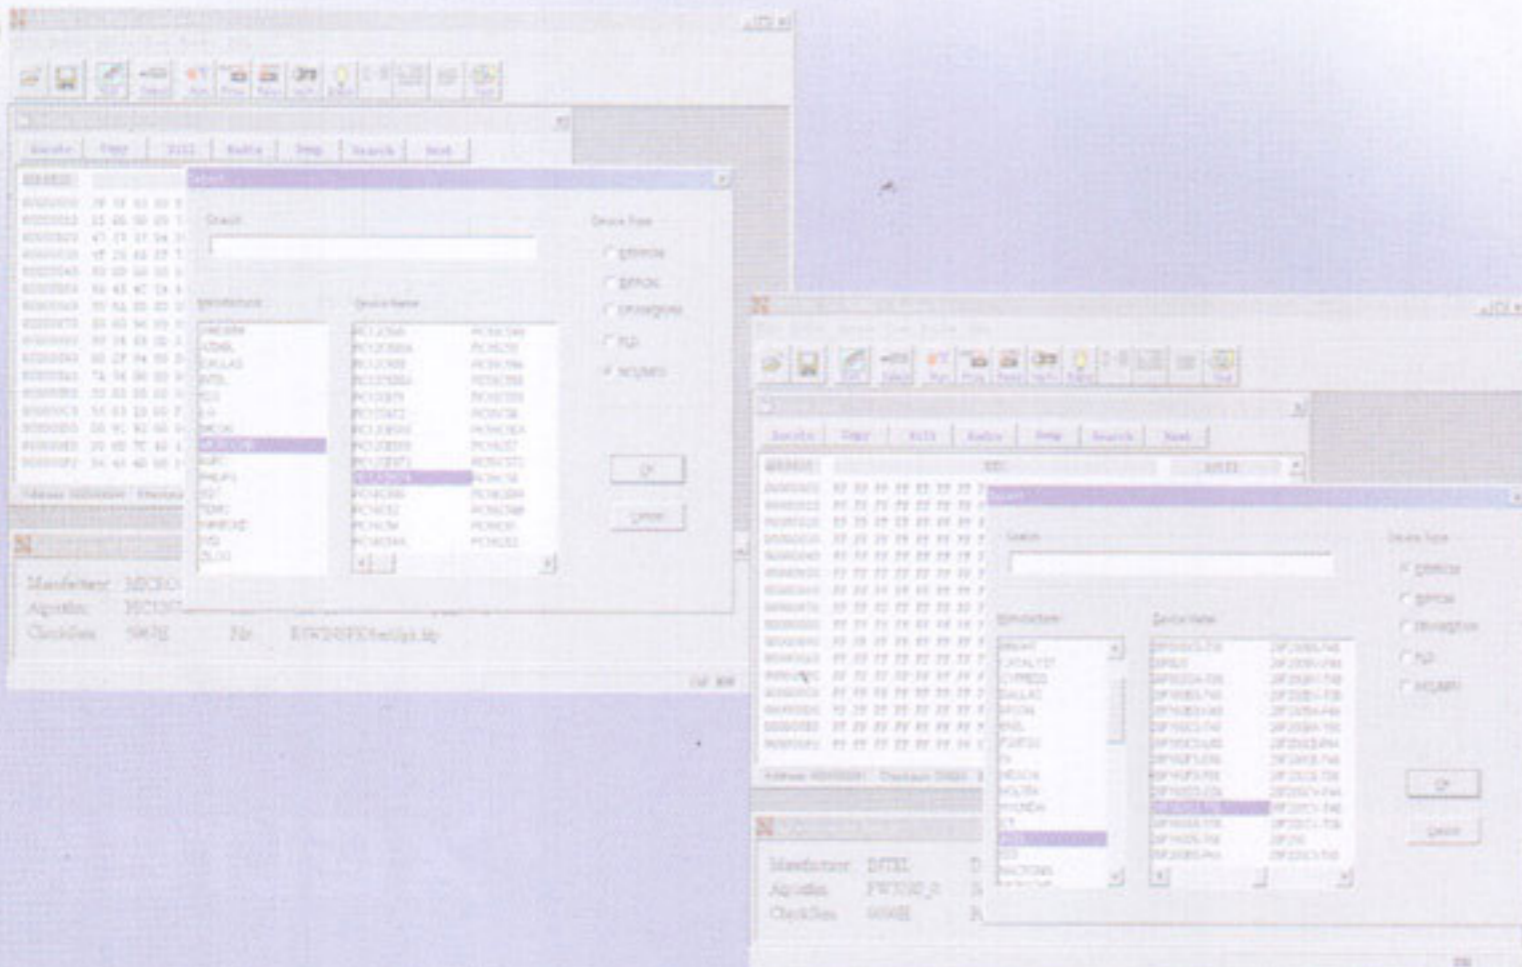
Search

Device Type

EPROM

EPROM

Manufacturer

Device Name

ATMEL

DALLAS

INTEL

MICROCHIP

ZILOG

PIC16C54

PIC16C55

PIC16C56

PIC16C57

PIC16C58

OK

Cancel

Manufacturer: MICRO

Algorithm:

CheckSum:

File

Search

Device Type

EPROM

EPROM

Manufacturer

Device Name

CYPRESS

DALLAS

INTEL

OK

Cancel

Manufacturer: INTEL

Algorithm:

CheckSum: